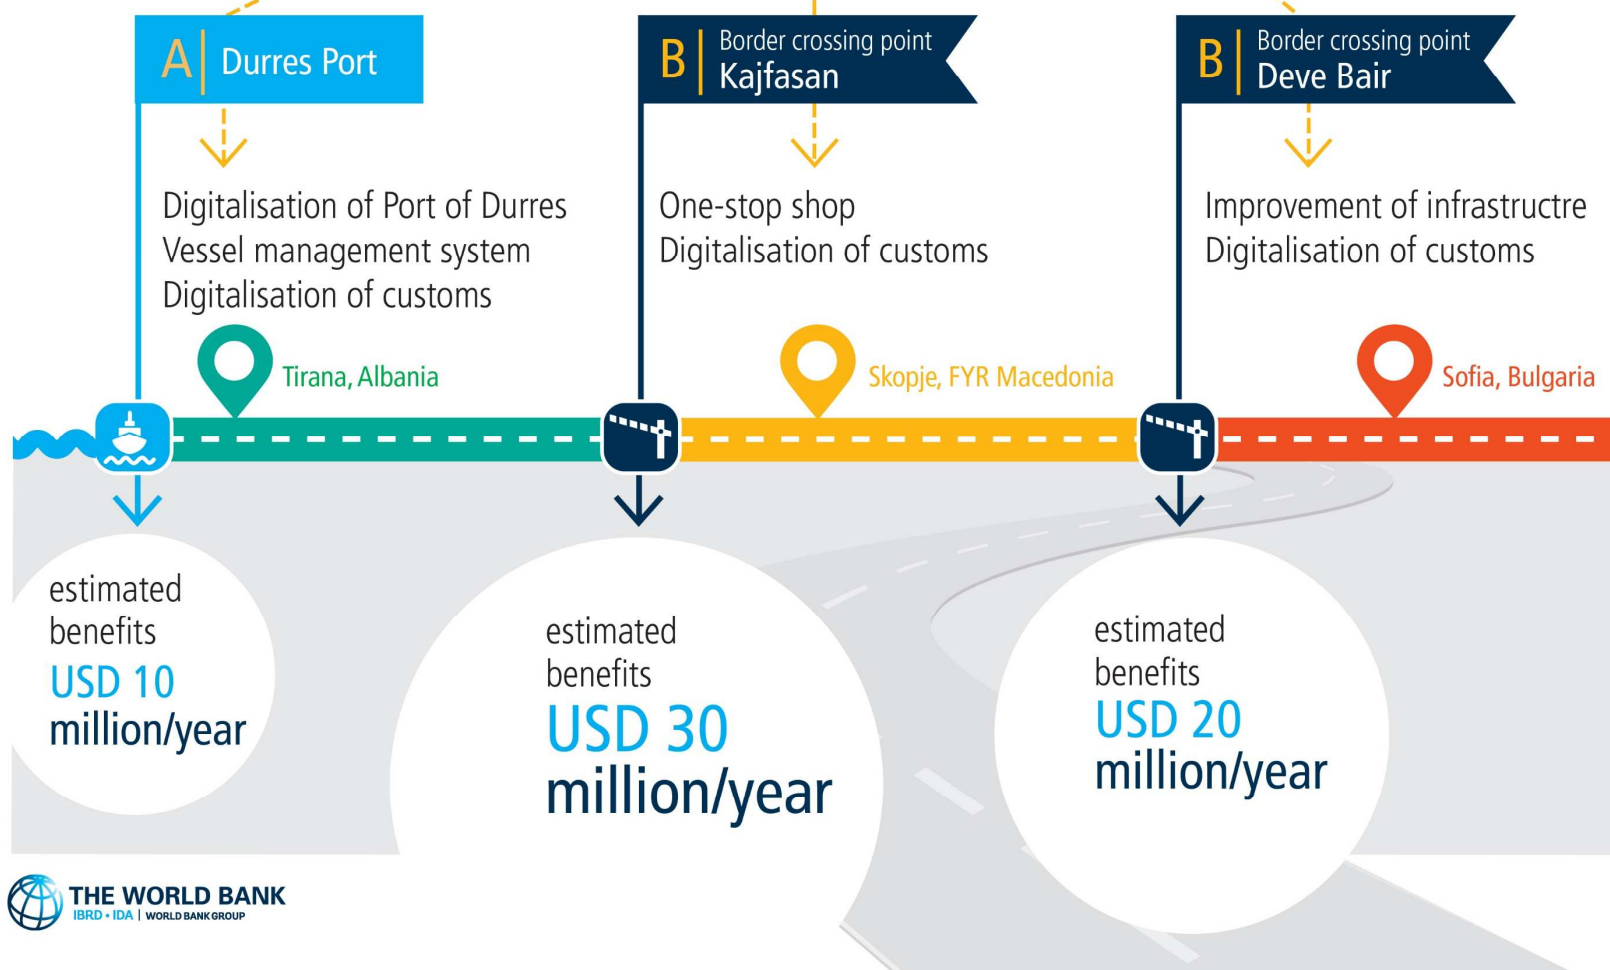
A Durres Port

Digitalisation of Port of Durres
Vessel management system
Digitalisation of customs

B Border crossing point
Kajfasan

One-stop shop
Digitalisation of customs

B Border crossing point
Deve Bair

Improvement of infrastructre
Digitalisation of customs

Tirana, Albania

Skopje, FYR Macedonia

Sofia, Bulgaria

estimated benefits
USD 10
million/year

estimated benefits
USD 30
million/year

estimated benefits
USD 20
million/year

THE WORLD BANK
IBRD • IDA | WORLD BANK GROUP